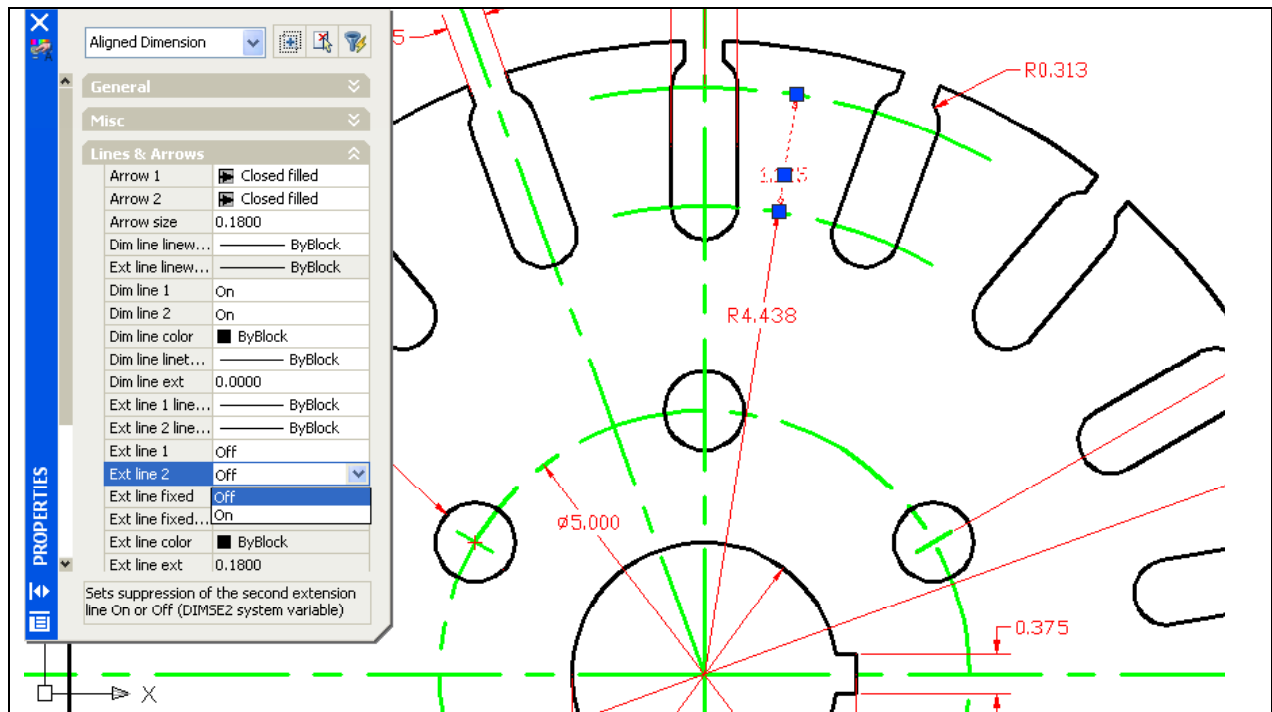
PROPERTIES

Aligned Dimension

General

Misc

Lines & Arrows

| | |
|---|---|
| Arrow 1 | Closed filled |
| Arrow 2 | Closed filled |
| Arrow size | 0.1800 |
| Dim line linew... | ByBlock |
| Ext line linew... | ByBlock |
| Dim line 1 | On |
| Dim line 2 | On |
| Dim line color | ByBlock |
| Dim line linet... | ByBlock |
| Dim line ext | 0.0000 |
| Ext line 1 line... | ByBlock |
| Ext line 2 line... | ByBlock |
| Ext line 1 | Off |
| Ext line 2 | Off |
| Ext line fixed | Off |
| Ext line fixed... | On |
| Ext line color | ByBlock |
| Ext line ext | 0.1800 |

Sets suppression of the second extension line On or Off (DIMSE2 system variable)

5

R0.313

1.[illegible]5

R4.438

⌀5.000

0.375

X